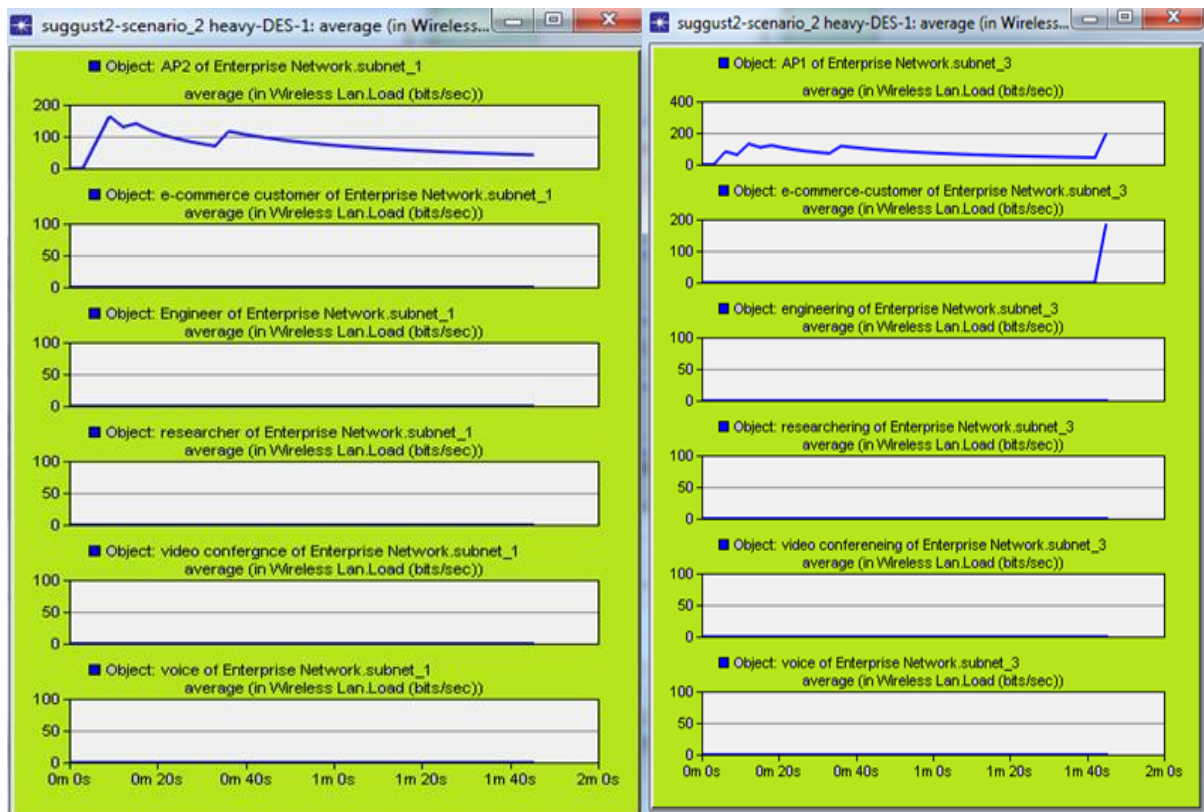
suggust2-scenario_2 heavy-DES-1: average (in Wireless...

Object: AP2 of Enterprise Network.subnet_1
average (in Wireless Lan.Load (bits/sec))
200
100
0

Object: e-commerce customer of Enterprise Network.subnet_1
average (in Wireless Lan.Load (bits/sec))
100
50
0

Object: Engineer of Enterprise Network.subnet_1
average (in Wireless Lan.Load (bits/sec))
100
50
0

Object: researcher of Enterprise Network.subnet_1
average (in Wireless Lan.Load (bits/sec))
100
50
0

Object: video confergnce of Enterprise Network.subnet_1
average (in Wireless Lan.Load (bits/sec))
100
50
0

Object: voice of Enterprise Network.subnet_1
average (in Wireless Lan.Load (bits/sec))
100
50
0
0m 0s 0m 20s 0m 40s 1m 0s 1m 20s 1m 40s 2m 0s

suggust2-scenario_2 heavy-DES-1: average (in Wireless...

Object: AP1 of Enterprise Network.subnet_3
average (in Wireless Lan.Load (bits/sec))
400
200
0

Object: e-commerce-customer of Enterprise Network.subnet_3
average (in Wireless Lan.Load (bits/sec))
200
100
0

Object: engineering of Enterprise Network.subnet_3
average (in Wireless Lan.Load (bits/sec))
100
50
0

Object: researchering of Enterprise Network.subnet_3
average (in Wireless Lan.Load (bits/sec))
100
50
0

Object: video confereneing of Enterprise Network.subnet_3
average (in Wireless Lan.Load (bits/sec))
100
50
0

Object: voice of Enterprise Network.subnet_3
average (in Wireless Lan.Load (bits/sec))
100
50
0
0m 0s 0m 20s 0m 40s 1m 0s 1m 20s 1m 40s 2m 0s